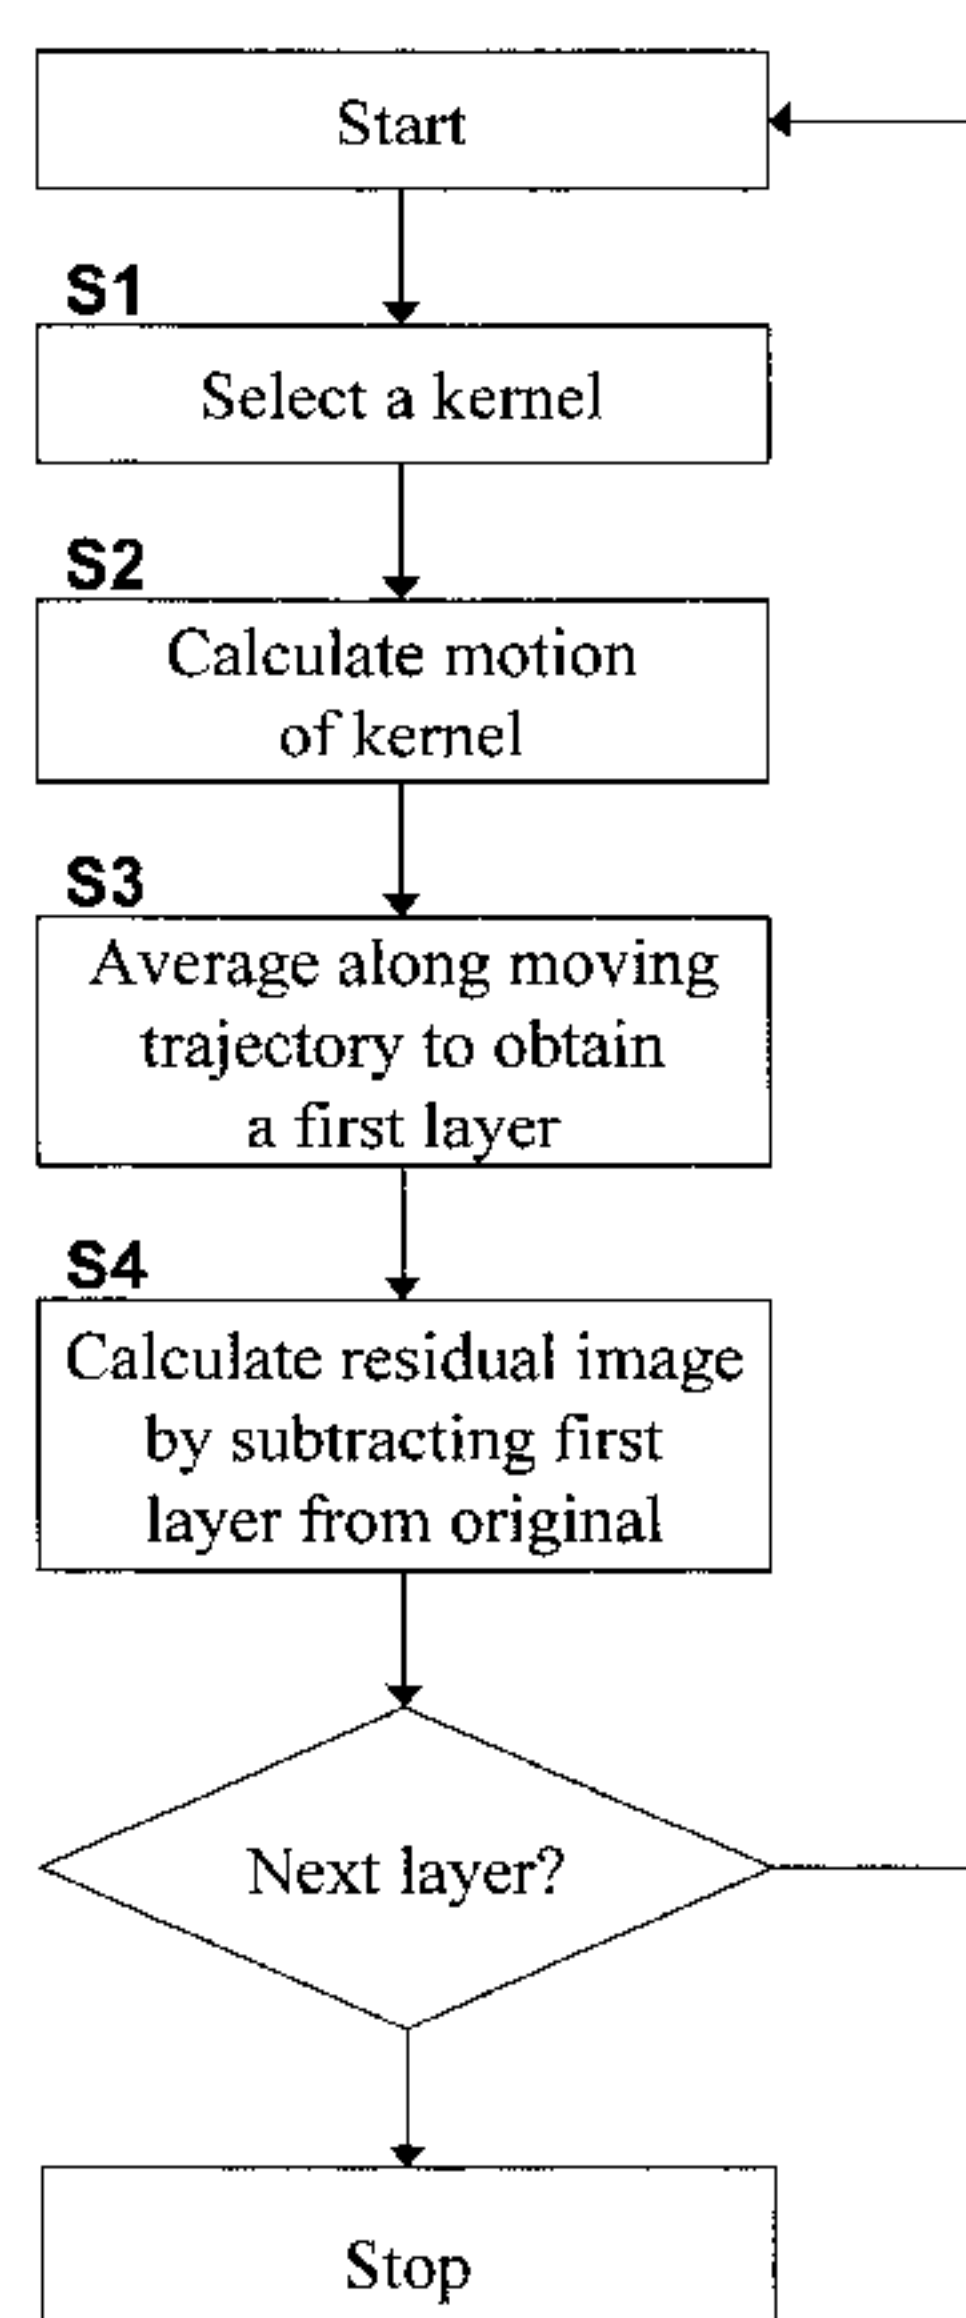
Start

S1

Select a kernel

S2

Calculate motion of kernel

S3

Average along moving trajectory to obtain a first layer

S4

Calculate residual image by subtracting first layer from original

Next layer?

Stop